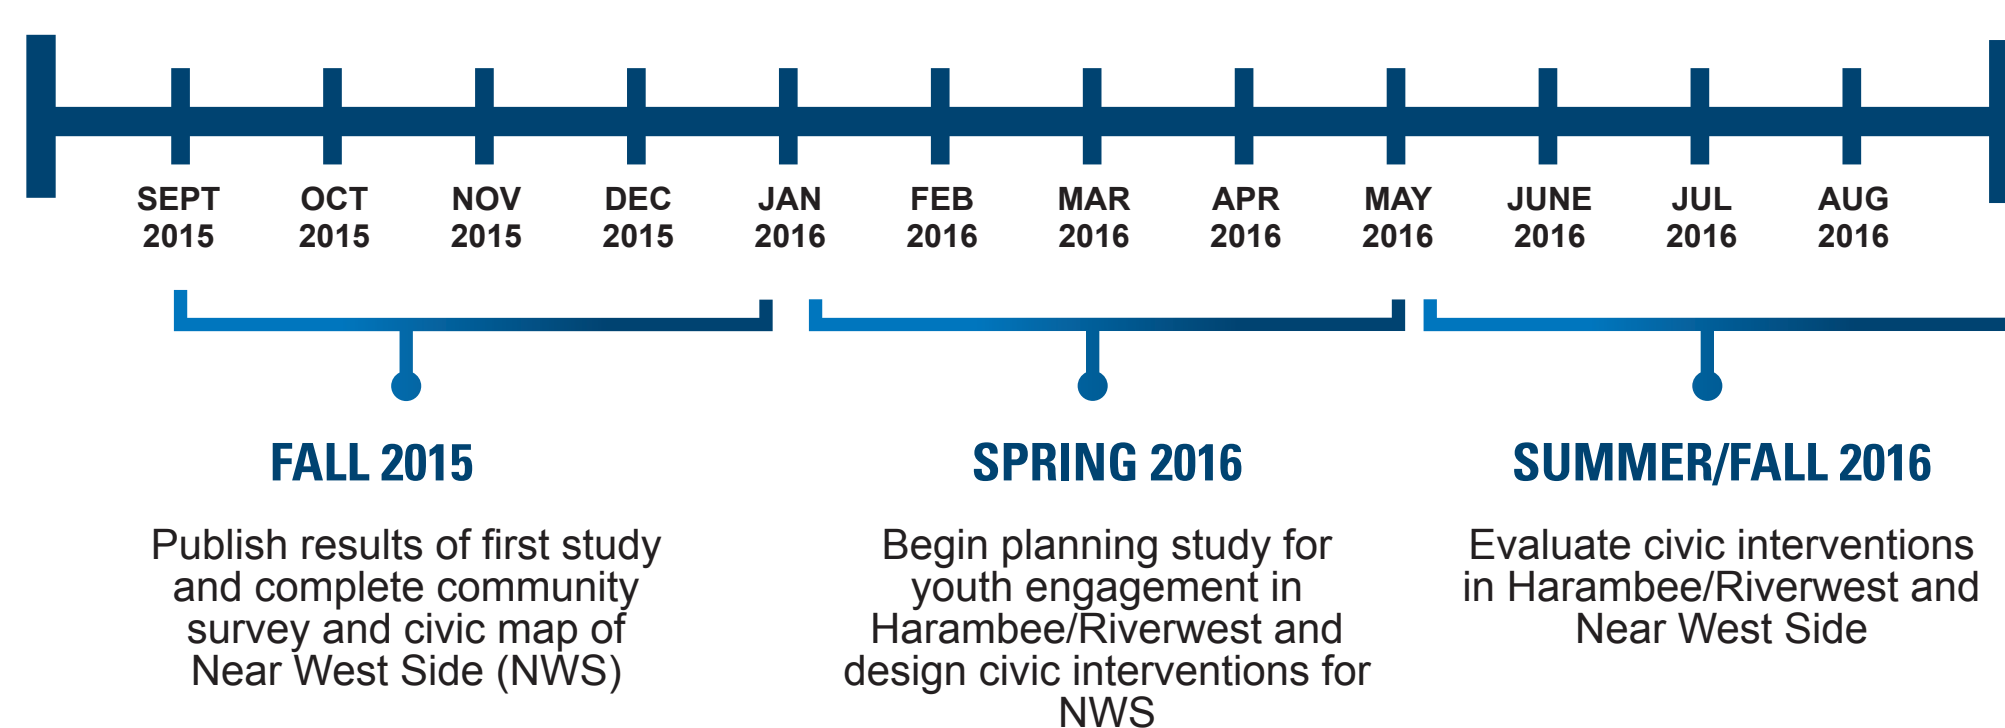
SEPT 2015
OCT 2015
NOV 2015
DEC 2015
JAN 2016
FEB 2016
MAR 2016
APR 2016
MAY 2016
JUNE 2016
JUL 2016
AUG 2016

FALL 2015

Publish results of first study and complete community survey and civic map of Near West Side (NWS)

SPRING 2016

Begin planning study for youth engagement in Harambee/Riverwest and design civic interventions for NWS

SUMMER/FALL 2016

Evaluate civic interventions in Harambee/Riverwest and Near West Side